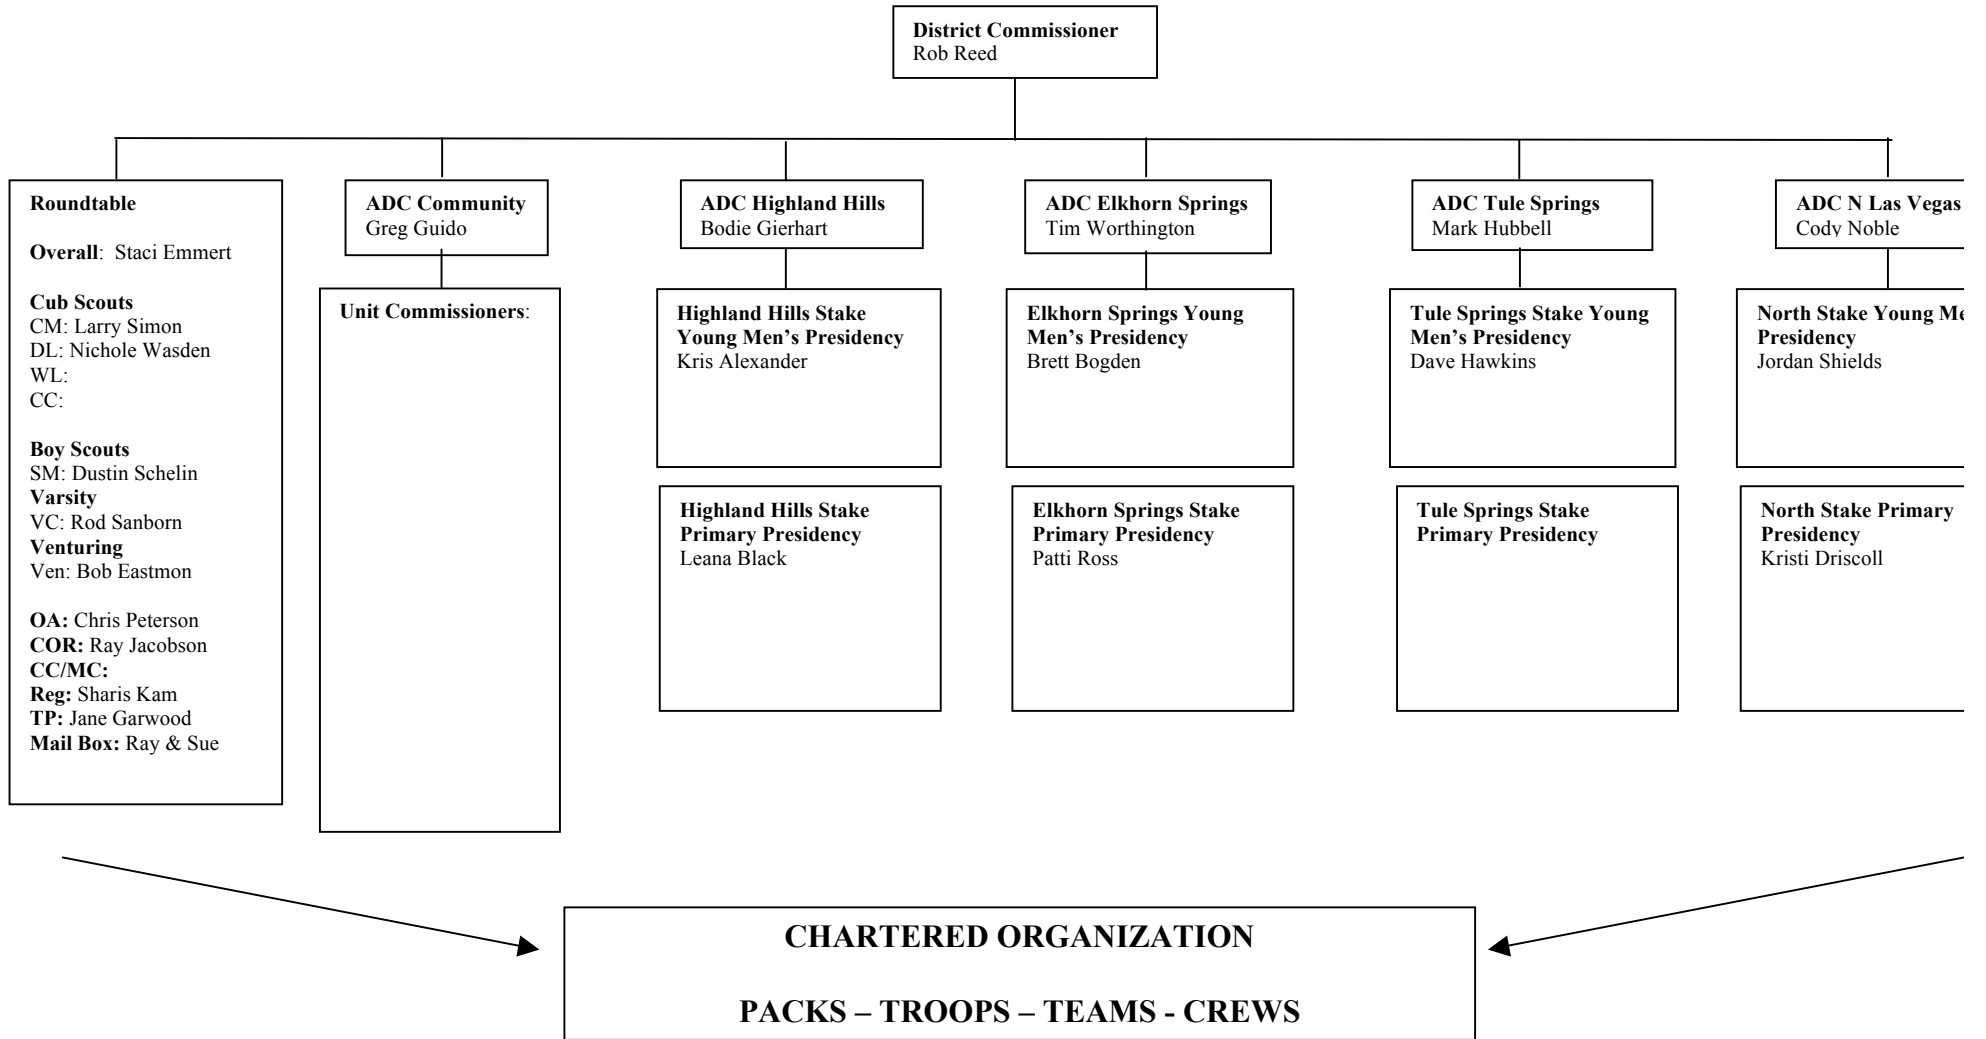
**District Commissioner**
Rob Reed

**Roundtable**

**Overall**: Staci Emmert

**Cub Scouts**
CM: Larry Simon
DL: Nichole Wasden
WL:
CC:

**Boy Scouts**
SM: Dustin Schelin
**Varsity**
VC: Rod Sanborn
**Venturing**
Ven: Bob Eastmon

**OA:** Chris Peterson
**COR:** Ray Jacobson
**CC/MC:**
**Reg:** Sharis Kam
**TP:** Jane Garwood
**Mail Box:** Ray & Sue

**ADC Community**
Greg Guido

**Unit Commissioners**:

**ADC Highland Hills**
Bodie Gierhart

**Highland Hills Stake Young Men's Presidency**
Kris Alexander

**Highland Hills Stake Primary Presidency**
Leana Black

**ADC Elkhorn Springs**
Tim Worthington

**Elkhorn Springs Young Men's Presidency**
Brett Bogden

**Elkhorn Springs Stake Primary Presidency**
Patti Ross

**ADC Tule Springs**
Mark Hubbell

**Tule Springs Stake Young Men's Presidency**
Dave Hawkins

**Tule Springs Stake Primary Presidency**

**ADC N Las Vegas**
Cody Noble

**North Stake Young Me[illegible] Presidency**
Jordan Shields

**North Stake Primary Presidency**
Kristi Driscoll

**CHARTERED ORGANIZATION**

**PACKS – TROOPS – TEAMS - CREWS**